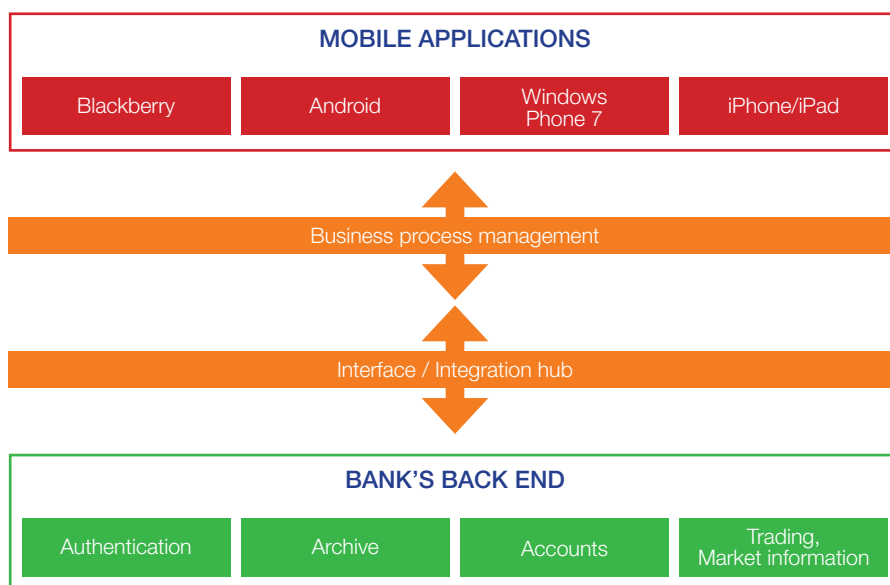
MOBILE APPLICATIONS

Blackberry

Android

Windows Phone 7

iPhone/iPad

Business process management

Interface / Integration hub

BANK'S BACK END

Authentication

Archive

Accounts

Trading, Market information